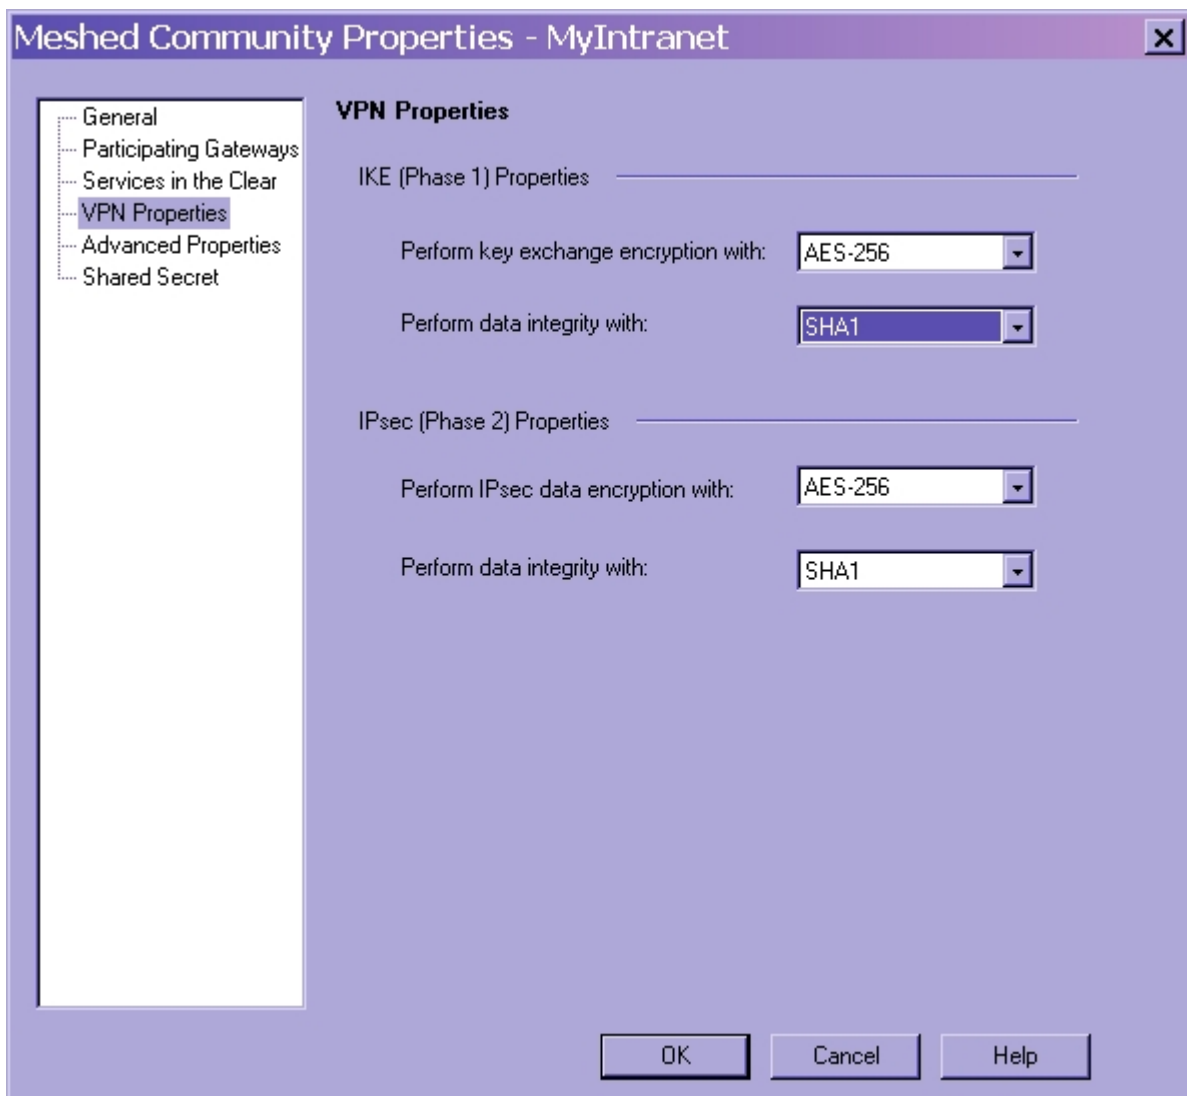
Meshed Community Properties - MyIntranet

General
Participating Gateways
Services in the Clear
VPN Properties
Advanced Properties
Shared Secret

VPN Properties

IKE (Phase 1) Properties

Perform key exchange encryption with: AES-256

Perform data integrity with: SHA1

IPsec (Phase 2) Properties

Perform IPsec data encryption with: AES-256

Perform data integrity with: SHA1

OK
Cancel
Help